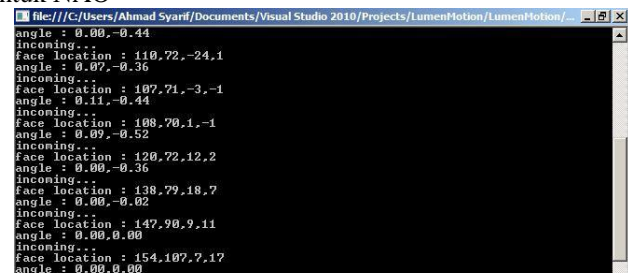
ntah NAO

file:///C:/Users/Ahmad Syarif/Documents/Visual Studio 2010/Projects/LumenMotion/LumenMotion/...

angle : 0.00,-0.44
incoming...
face location : 110,72,-24,1
angle : 0.07,-0.36
incoming...
face location : 107,71,-3,-1
angle : 0.11,-0.44
incoming...
face location : 108,70,1,-1
angle : 0.09,-0.52
incoming...
face location : 120,72,12,2
angle : 0.00,-0.36
incoming...
face location : 138,79,18,7
angle : 0.00,-0.02
incoming...
face location : 147,90,9,11
angle : 0.00,0.00
incoming...
face location : 154,107,7,17
angle : 0.00,0.00